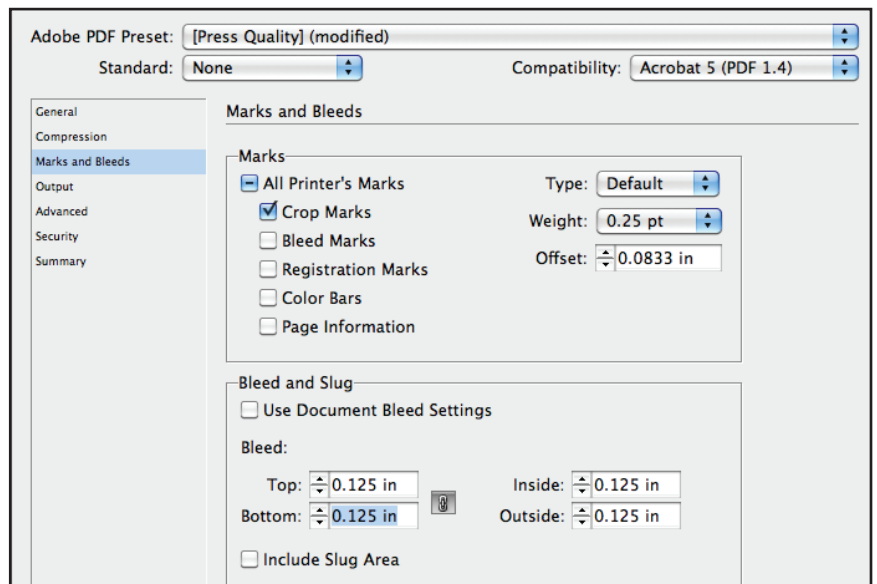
Adobe PDF Preset: [Press Quality] (modified)

Standard: None

Compatibility: Acrobat 5 (PDF 1.4)

General
Compression
Marks and Bleeds
Output
Advanced
Security
Summary

Marks and Bleeds

Marks

All Printer's Marks

Crop Marks

Bleed Marks

Registration Marks

Color Bars

Page Information

Type: Default

Weight: 0.25 pt

Offset: 0.0833 in

Bleed and Slug

Use Document Bleed Settings

Bleed:

Top: 0.125 in

Bottom: 0.125 in

Inside: 0.125 in

Outside: 0.125 in

Include Slug Area